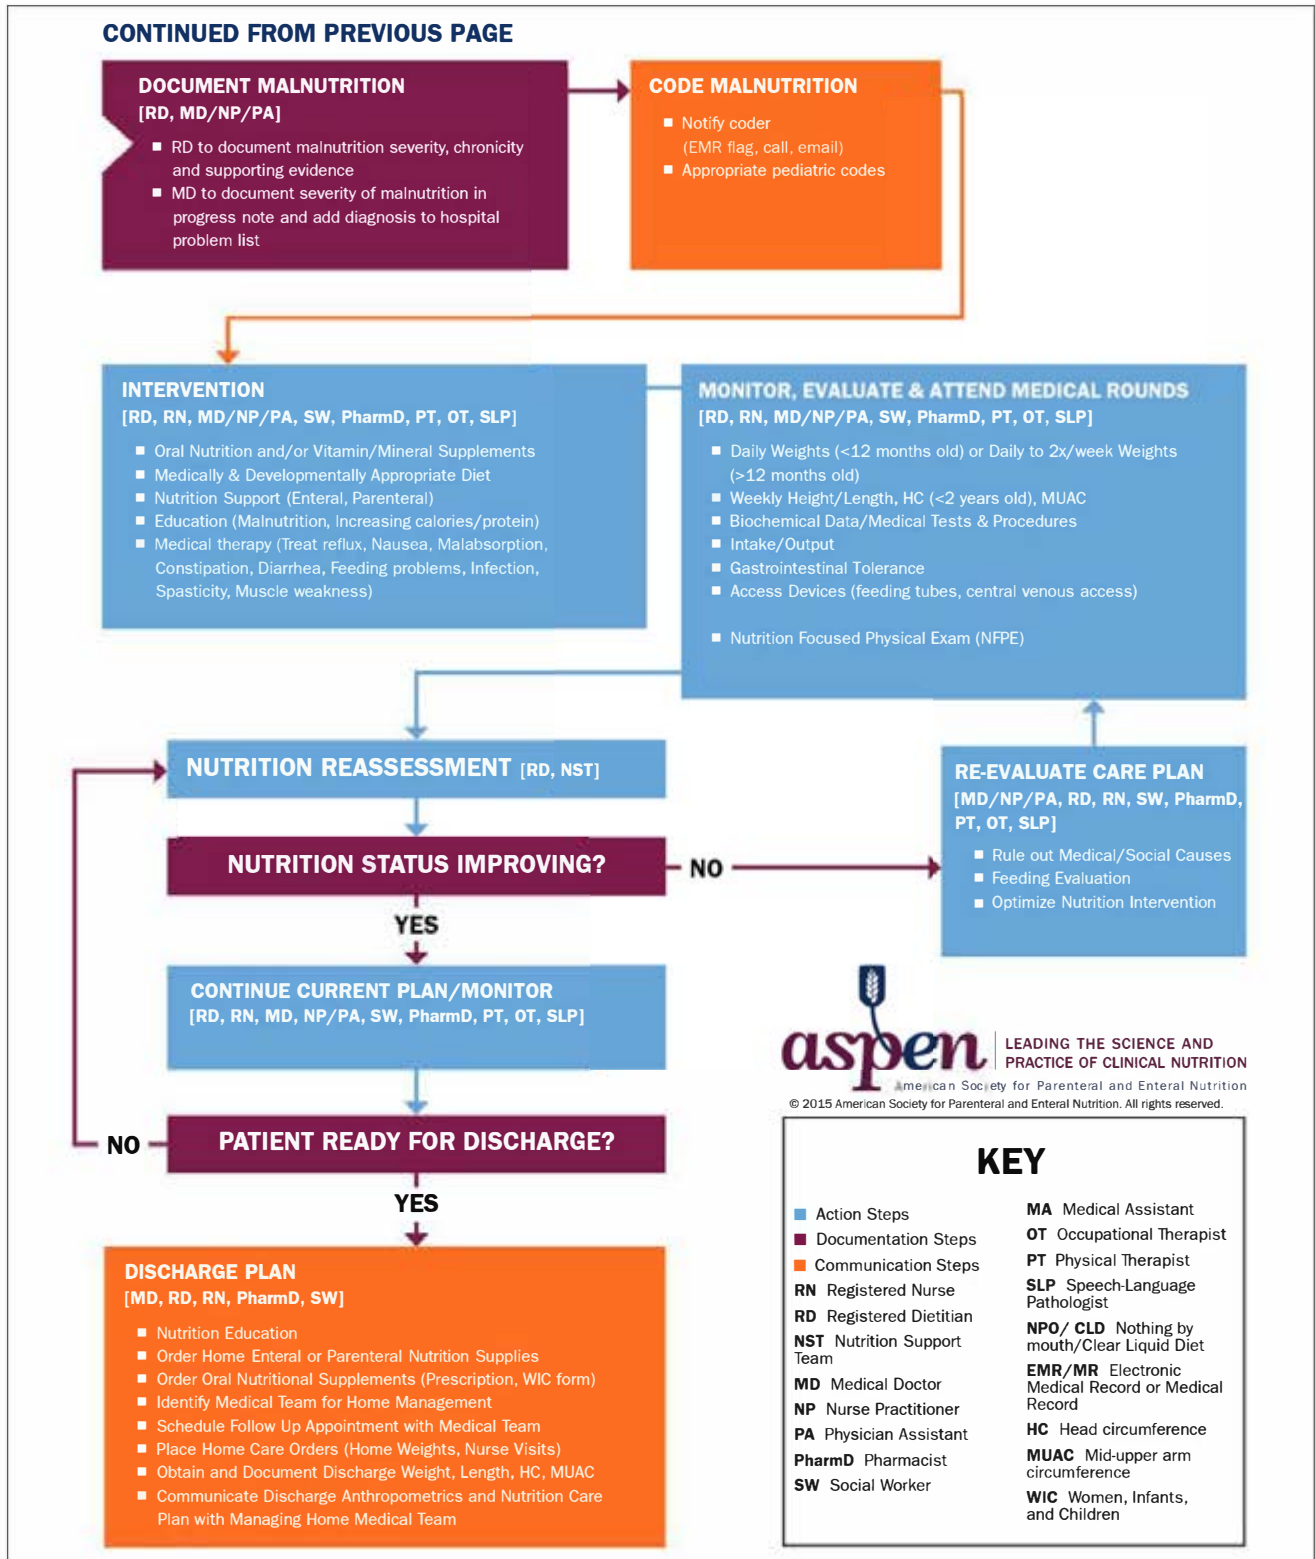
CONTINUED FROM PREVIOUS PAGE

DOCUMENT MALNUTRITION
[RD, MD/NP/PA]
- RD to document malnutrition severity, chronicity and supporting evidence
- MD to document severity of malnutrition in progress note and add diagnosis to hospital problem list

CODE MALNUTRITION
- Notify coder (EMR flag, call, email)
- Appropriate pediatric codes

INTERVENTION
[RD, RN, MD/NP/PA, SW, PharmD, PT, OT, SLP]
- Oral Nutrition and/or Vitamin/Mineral Supplements
- Medically & Developmentally Appropriate Diet
- Nutrition Support (Enteral, Parenteral)
- Education (Malnutrition, Increasing calories/protein)
- Medical therapy (Treat reflux, Nausea, Malabsorption, Constipation, Diarrhea, Feeding problems, Infection, Spasticity, Muscle weakness)

MONITOR, EVALUATE & ATTEND MEDICAL ROUNDS
[RD, RN, MD/NP/PA, SW, PharmD, PT, OT, SLP]
- Daily Weights (<12 months old) or Daily to 2x/week Weights (>12 months old)
- Weekly Height/Length, HC (<2 years old), MUAC
- Biochemical Data/Medical Tests & Procedures
- Intake/Output
- Gastrointestinal Tolerance
- Access Devices (feeding tubes, central venous access)
- Nutrition Focused Physical Exam (NFPE)

NUTRITION REASSESSMENT [RD, NST]

NUTRITION STATUS IMPROVING?

NO

RE-EVALUATE CARE PLAN
[MD/NP/PA, RD, RN, SW, PharmD, PT, OT, SLP]
- Rule out Medical/Social Causes
- Feeding Evaluation
- Optimize Nutrition Intervention

YES

CONTINUE CURRENT PLAN/MONITOR
[RD, RN, MD, NP/PA, SW, PharmD, PT, OT, SLP]

NO

PATIENT READY FOR DISCHARGE?

YES

DISCHARGE PLAN
[MD, RD, RN, PharmD, SW]
- Nutrition Education
- Order Home Enteral or Parenteral Nutrition Supplies
- Order Oral Nutritional Supplements (Prescription, WIC form)
- Identify Medical Team for Home Management
- Schedule Follow Up Appointment with Medical Team
- Place Home Care Orders (Home Weights, Nurse Visits)
- Obtain and Document Discharge Weight, Length, HC, MUAC
- Communicate Discharge Anthropometrics and Nutrition Care Plan with Managing Home Medical Team

aspen LEADING THE SCIENCE AND PRACTICE OF CLINICAL NUTRITION
American Society for Parenteral and Enteral Nutrition
© 2015 American Society for Parenteral and Enteral Nutrition. All rights reserved.

KEY
Action Steps
Documentation Steps
Communication Steps
RN Registered Nurse
RD Registered Dietitian
NST Nutrition Support Team
MD Medical Doctor
NP Nurse Practitioner
PA Physician Assistant
PharmD Pharmacist
SW Social Worker
MA Medical Assistant
OT Occupational Therapist
PT Physical Therapist
SLP Speech-Language Pathologist
NPO/ CLD Nothing by mouth/Clear Liquid Diet
EMR/MR Electronic Medical Record or Medical Record
HC Head circumference
MUAC Mid-upper arm circumference
WIC Women, Infants, and Children